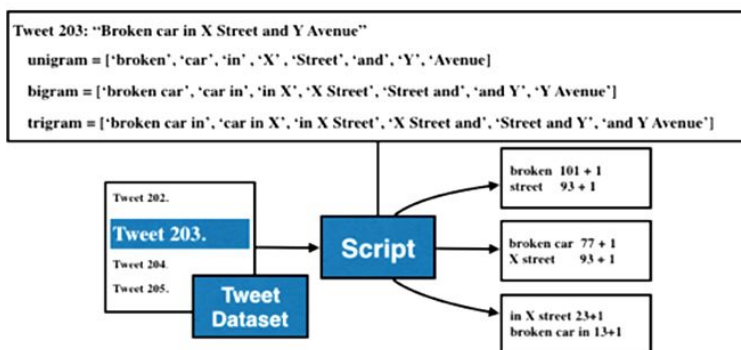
Tweet 203: "Broken car in X Street and Y Avenue"

unigram = ['broken', 'car', 'in', 'X', 'Street', 'and', 'Y', 'Avenue]

bigram = ['broken car', 'car in', 'in X', 'X Street', 'Street and', 'and Y', 'Y Avenue']

trigram = ['broken car in', 'car in X', 'in X Street', 'X Street and', 'Street and Y', 'and Y Avenue']

Tweet 202.

Tweet 203.

Tweet 204.

Tweet 205.

Tweet Dataset

Script

broken 101 + 1
street 93 + 1

broken car 77 + 1
X street 93 + 1

in X street 23+1
broken car in 13+1